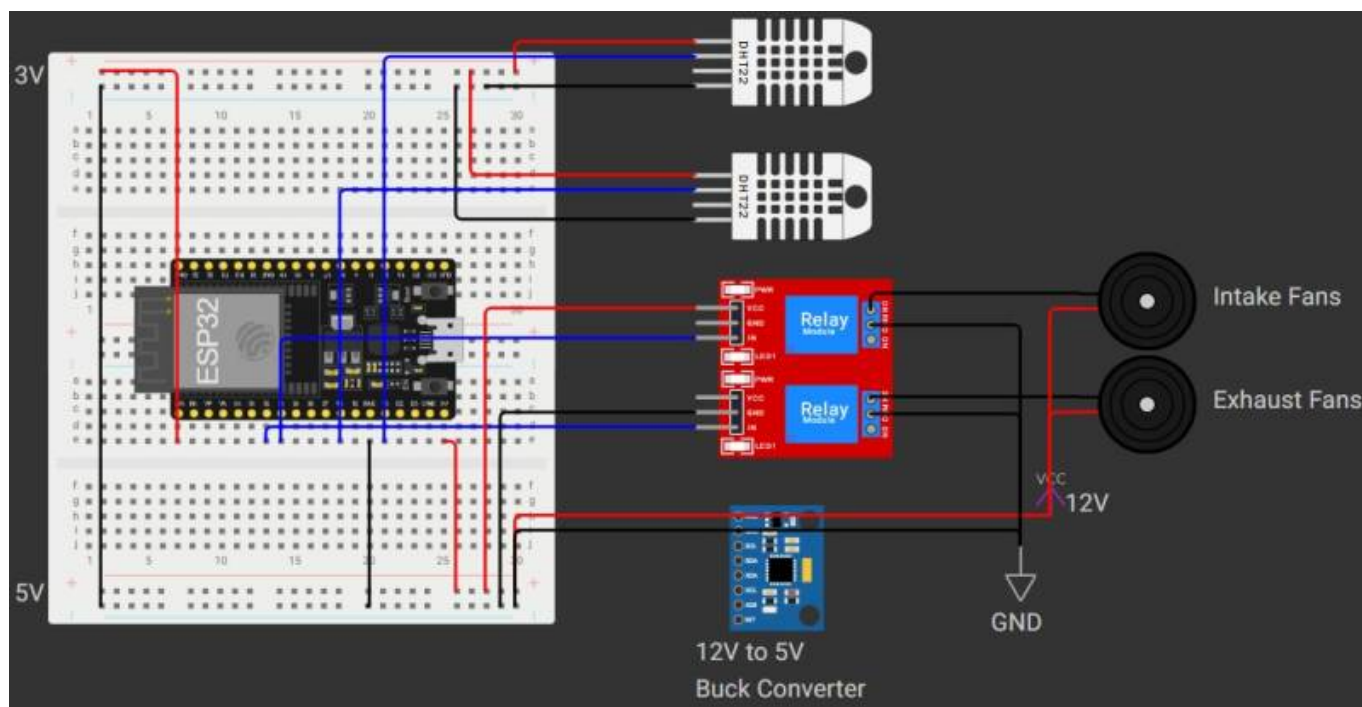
3V

5V

1 5 10 15 20 25 30

a b c d e f g h i j

DHT22

DHT22

ESP32

PWR
VCC
GND
IN
LED1
Relay
Module

PWR
VCC
GND
IN
LED1
Relay
Module

Intake Fans

Exhaust Fans

VCC
12V

GND

12V to 5V
Buck Converter